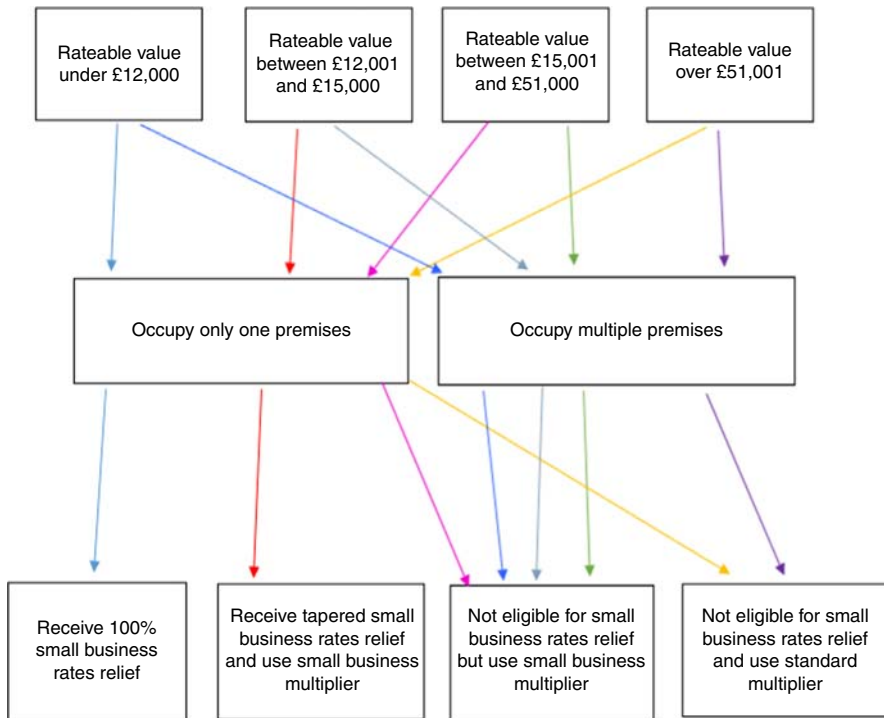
Rateable value under £12,000

Rateable value between £12,001 and £15,000

Rateable value between £15,001 and £51,000

Rateable value over £51,001

Occupy only one premises

Occupy multiple premises

Receive 100% small business rates relief

Receive tapered small business rates relief and use small business multiplier

Not eligible for small business rates relief but use small business multiplier

Not eligible for small business rates relief and use standard multiplier